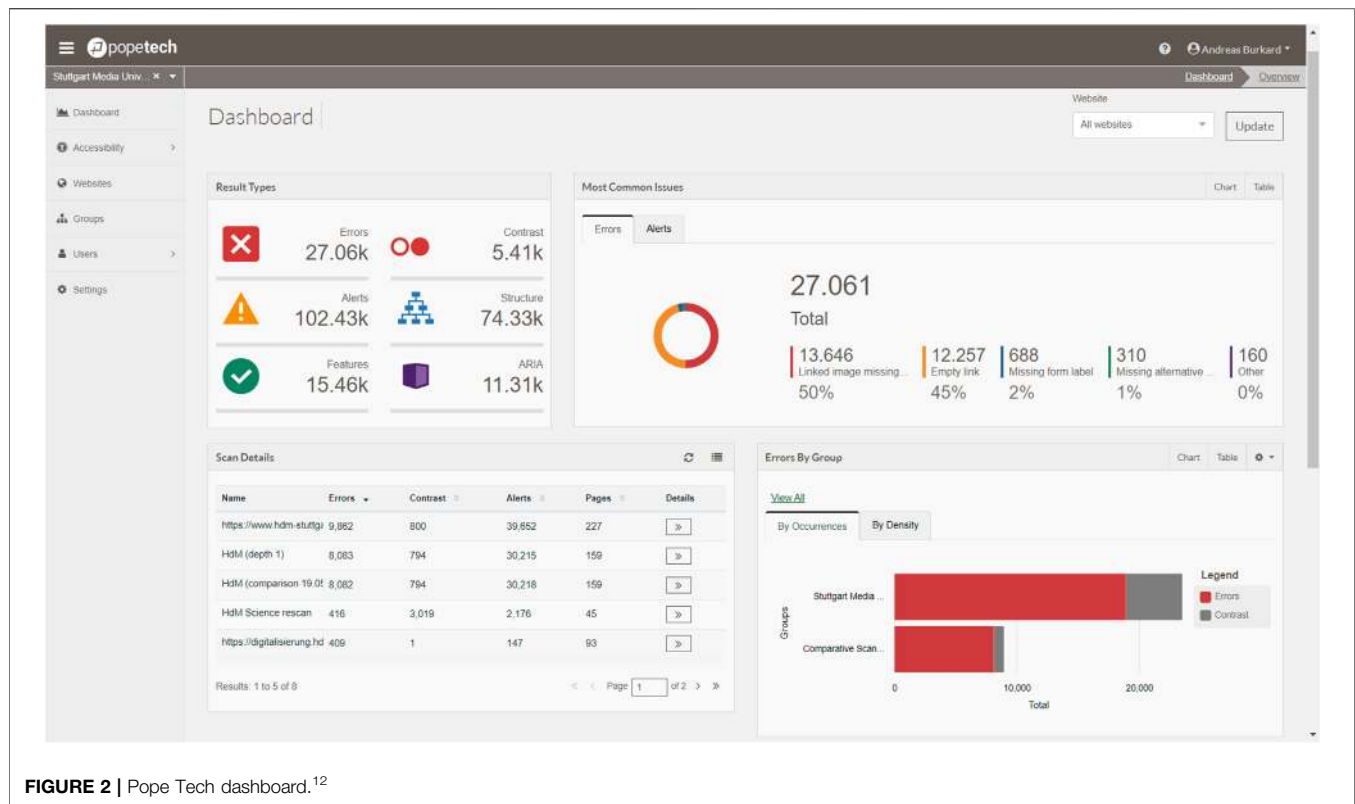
popetech

Andreas Burkard

Stuttgart Media Univ... ×

Dashboard Overview

Dashboard
Accessibility
Websites
Groups
Users
Settings

Dashboard

Website
All websites
Update

Result Types

Errors
27.06k

Contrast
5.41k

Alerts
102.43k

Structure
74.33k

Features
15.46k

ARIA
11.31k

Most Common Issues

Chart Table

Errors Alerts

27.061
Total

13.646
Linked image missing...
50%

12.257
Empty link
45%

688
Missing form label
2%

310
Missing alternative ...
1%

160
Other
0%

Scan Details

| Name | Errors | Contrast | Alerts | Pages | Details |
|---|---|---|---|---|---|
| https://www.hdm-stuttga | 9,862 | 800 | 39,652 | 227 | » |
| HdM (depth 1) | 8,083 | 794 | 30,215 | 159 | » |
| HdM (comparison 19.0! | 8,082 | 794 | 30,218 | 159 | » |
| HdM Science rescan | 416 | 3,019 | 2,176 | 45 | » |
| https://digitalisierung.hd | 409 | 1 | 147 | 93 | » |

Results: 1 to 5 of 8

Page 1 of 2

Errors By Group

Chart Table

View All

By Occurrences By Density

Groups

Stuttgart Media ...
Comparative Scan...

0 10,000 20,000
Total

Legend
Errors
Contrast

FIGURE 2 | Pope Tech dashboard.$^{12}$